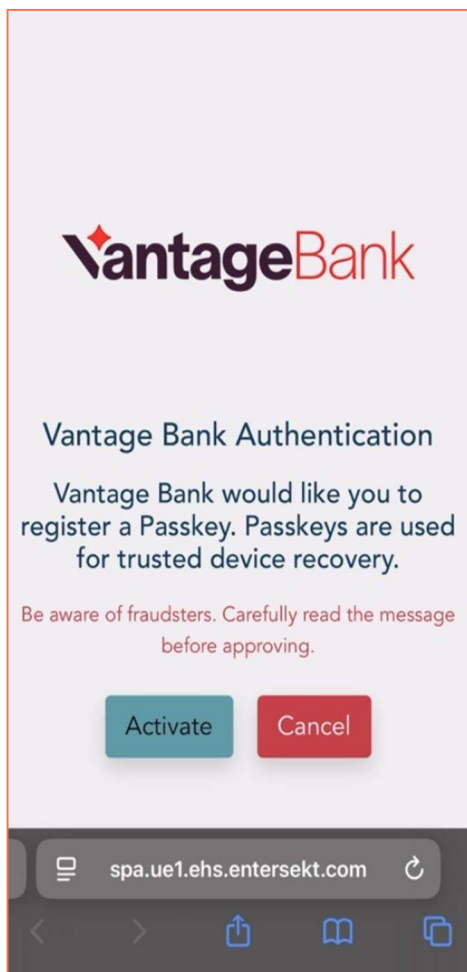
VantageBank

Vantage Bank Authentication

Vantage Bank would like you to register a Passkey. Passkeys are used for trusted device recovery.

Be aware of fraudsters. Carefully read the message before approving.

Activate

Cancel

spa.ue1.ehs.entersekt.com